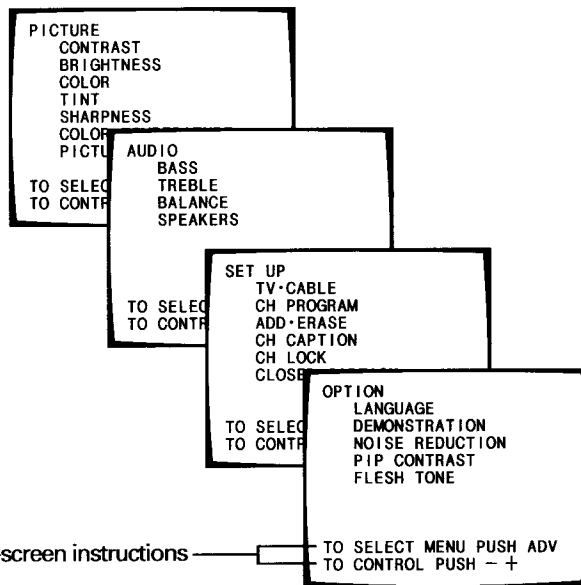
PICTURE
CONTRAST
BRIGHTNESS
COLOR
TINT
SHARPNESS
COLOR
PICTU

TO SELEC
TO CONTR

AUDIO
BASS
TREBLE
BALANCE
SPEAKERS

TO SELEC
TO CONTR

SET UP
TV·CABLE
CH PROGRAM
ADD·ERASE
CH CAPTION
CH LOCK
CLOSE

TO SELEC
TO CONTR

OPTION
LANGUAGE
DEMONSTRATION
NOISE REDUCTION
PIP CONTRAST
FLESH TONE

screen instructions
TO SELECT MENU PUSH ADV
TO CONTROL PUSH $- +$